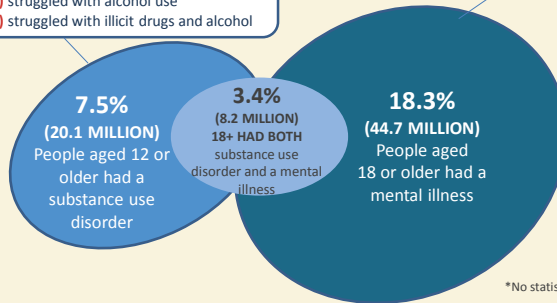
struggled with alcohol use
struggled with illicit drugs and alcohol

7.5%
(20.1 MILLION)
People aged 12 or older had a substance use disorder

3.4%
(8.2 MILLION)
18+ HAD BOTH
substance use disorder and a mental illness

18.3%
(44.7 MILLION)
People aged 18 or older had a mental illness

*No statis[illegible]